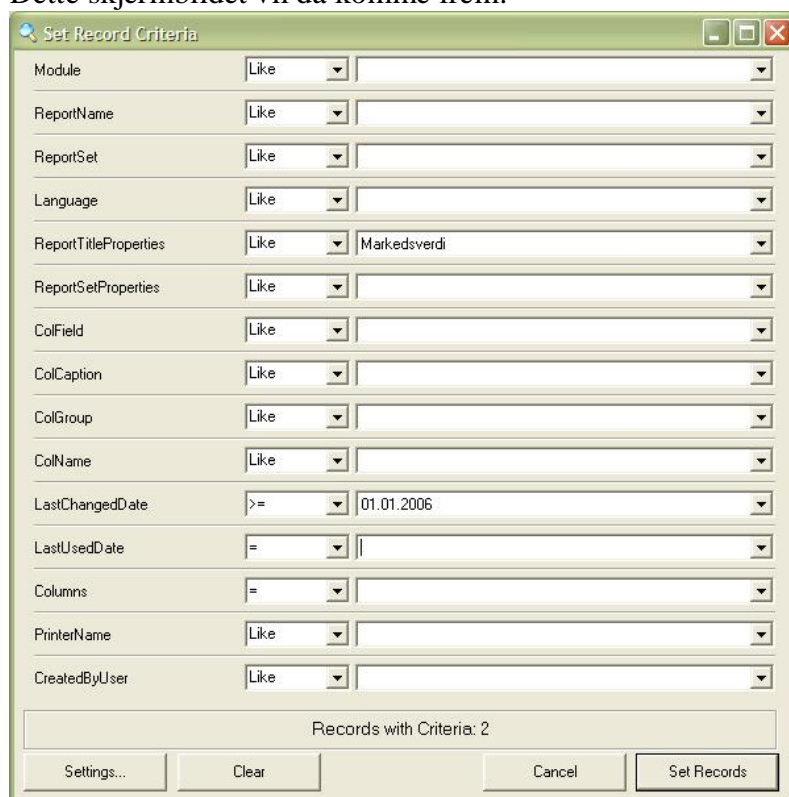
Dette skjermbildet vil da komme frem.

Set Record Criteria

| | | |
|---|---|---|
| Module | Like | |
| ReportName | Like | |
| ReportSet | Like | |
| Language | Like | |
| ReportTitleProperties | Like | Markedsverdi |
| ReportSetProperties | Like | |
| ColField | Like | |
| ColCaption | Like | |
| ColGroup | Like | |
| ColName | Like | |
| LastChangedDate | >= | 01.01.2006 |
| LastUsedDate | = | |
| Columns | = | |
| PrinterName | Like | |
| CreatedByUser | Like | |

Records with Criteria: 2

Settings... Clear Cancel Set Records